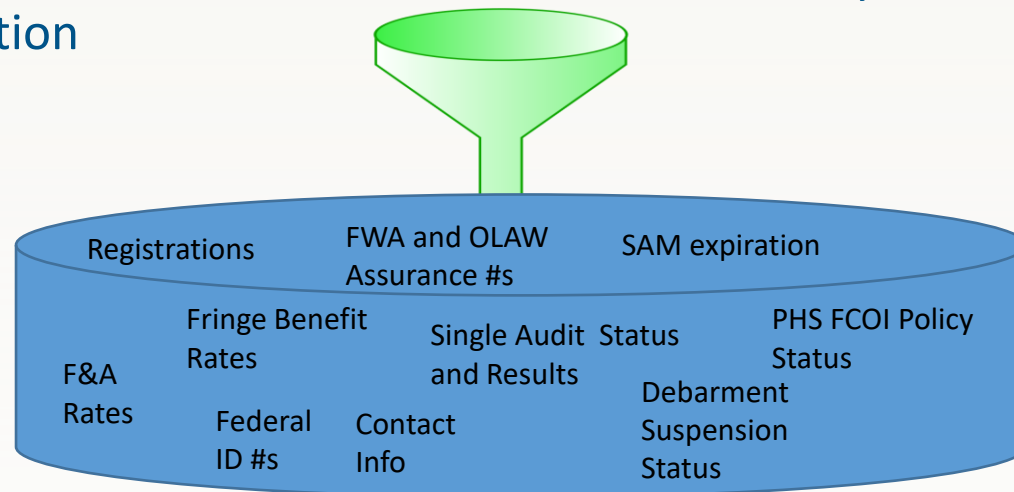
tion

Registrations

FWA and OLAW Assurance #s

SAM expiration

Fringe Benefit Rates

Single Audit Status and Results

PHS FCOI Policy Status

F&A Rates

Debarment Suspension Status

Federal ID #s

Contact Info